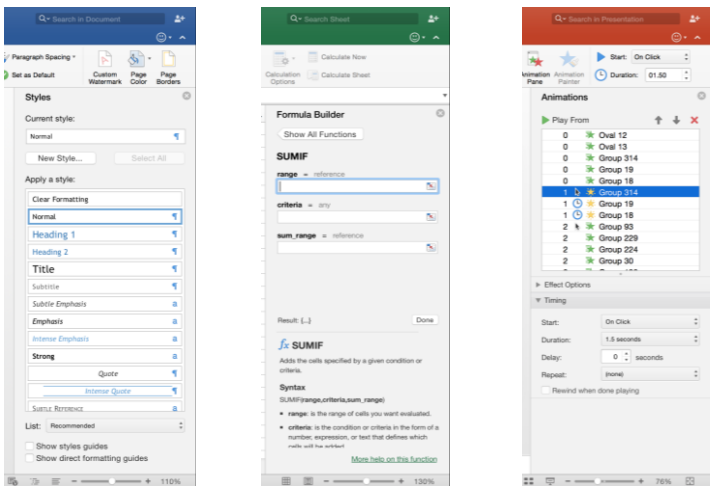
Search in Document

Paragraph Spacing
Set as Default
Custom Watermark
Page Color
Page Borders

Styles

Current style:
Normal
New Style...
Select All

Apply a style:
Clear Formatting
Normal
Heading 1
Heading 2
Title
Subtitle
Subtle Emphasis
Emphasis
Intense Emphasis
Strong
Quote
Intense Quote
Subtle Reference

List: Recommended
Show styles guides
Show direct formatting guides

110%

Search Sheet

Calculation Options
Calculate Now
Calculate Sheet

Formula Builder
Show All Functions

SUMIF
range = reference
criteria = any
sum_range = reference

Result: {...}
Done

fx SUMIF
Adds the cells specified by a given condition or criteria.

Syntax
SUMIF(range,criteria,sum_range)
• range: is the range of cells you want evaluated.
• criteria: is the condition or criteria in the form of a number, expression, or text that defines which cells will be added.

More help on this function

130%

Search in Presentation

Animation Pane
Animation Painter
Start: On Click
Duration: 01.50

Animations
Play From

| | |
|---|---|
| 0 | Oval 12 |
| 0 | Oval 13 |
| 0 | Group 314 |
| 0 | Group 19 |
| 0 | Group 18 |
| 1 | Group 314 |
| 1 | Group 19 |
| 1 | Group 18 |
| 2 | Group 93 |
| 2 | Group 229 |
| 2 | Group 224 |
| 2 | Group 30 |

Effect Options
Timing

Start: On Click
Duration: 1.5 seconds
Delay: 0 seconds
Repeat: (none)
Rewind when done playing

76%